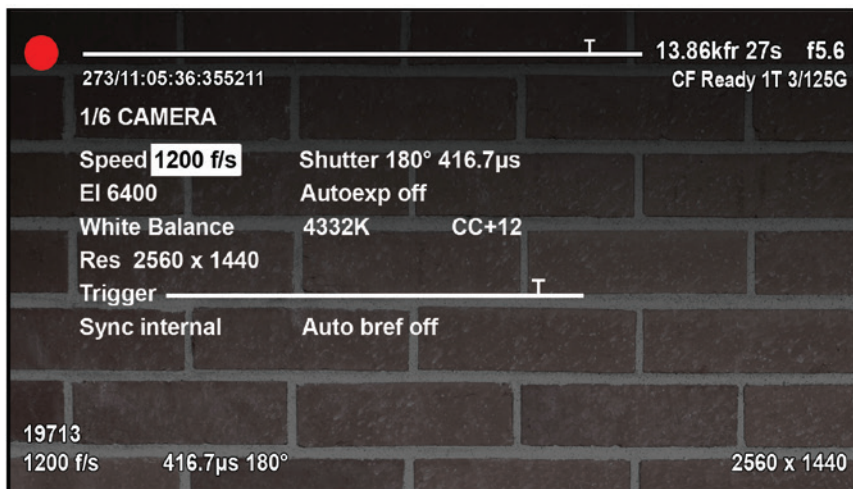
T 13.86kfr 27s f5.6
273/11:05:36:355211
CF Ready 1T 3/125G

1/6 CAMERA

Speed 1200 f/s Shutter 180° 416.7µs
EI 6400 Autoexp off
White Balance 4332K CC+12
Res 2560 x 1440
Trigger T
Sync internal Auto bref off

19713
1200 f/s 416.7µs 180° 2560 x 1440